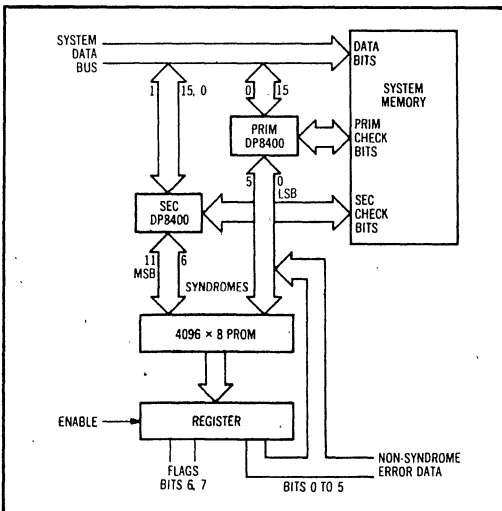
SYSTEM DATA BUS

DATA BITS

SYSTEM MEMORY

1

15, 0

0

15

PRIM DP8400

PRIM CHECK BITS

SEC DP8400

5

0 LSB

SEC CHECK BITS

11 MSB

6

SYNDROMES

4096 × 8 PROM

ENABLE

REGISTER

FLAGS BITS 6, 7

BITS 0 TO 5

NON-SYNDROME ERROR DATA